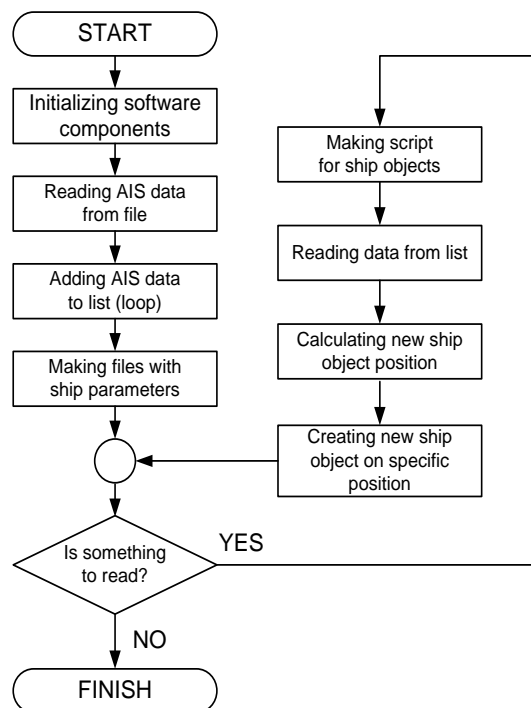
START

Initializing software components

Reading AIS data from file

Adding AIS data to list (loop)

Making files with ship parameters

Is something to read?

YES

NO

FINISH

Making script for ship objects

Reading data from list

Calculating new ship object position

Creating new ship object on specific position